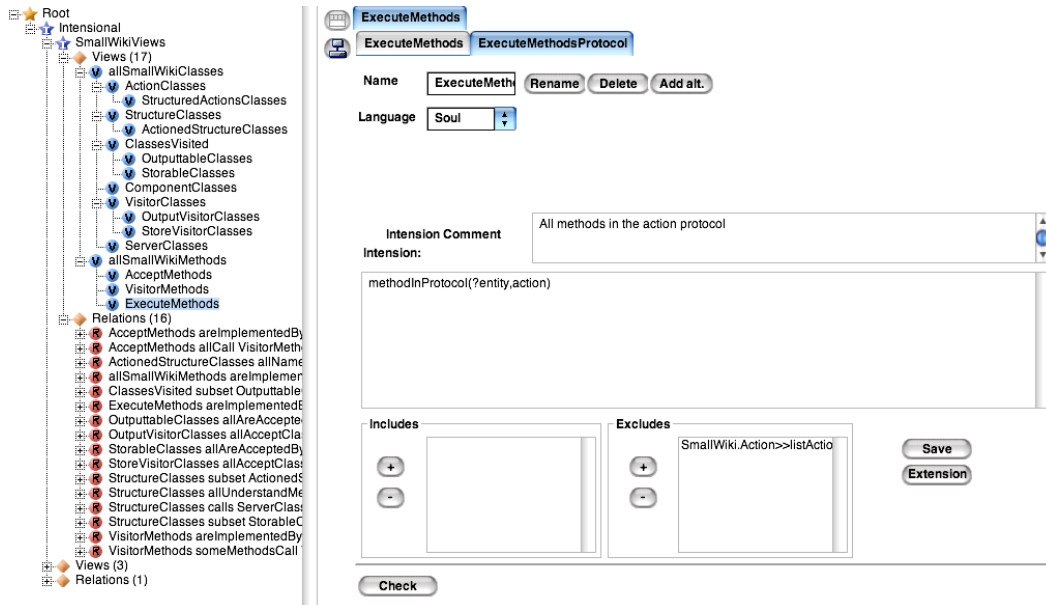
Root
Intensional
SmallWikiViews
Views (17)
allSmallWikiClasses
ActionClasses
StructuredActionsClasses
StructureClasses
ActionedStructureClasses
ClassesVisited
OutputtableClasses
StorableClasses
ComponentClasses
VisitorClasses
OutputVisitorClasses
StoreVisitorClasses
ServerClasses
allSmallWikiMethods
AcceptMethods
VisitorMethods
ExecuteMethods
Relations (16)
AcceptMethods areImplementedBy
AcceptMethods allCall VisitorMeth
ActionedStructureClasses allName
allSmallWikiMethods areImplemen
ClassesVisited subset Outputtable
ExecuteMethods areImplementedE
OutputtableClasses allAreAccepte
OutputVisitorClasses allAcceptCla
StorableClasses allAreAcceptedBy
StoreVisitorClasses allAcceptClass
StructureClasses subset ActionedS
StructureClasses allUnderstandMe
StructureClasses calls ServerClass
StructureClasses subset StorableC
VisitorMethods areImplementedBy
VisitorMethods someMethodsCall
Views (3)
Relations (1)

ExecuteMethods
ExecuteMethods ExecuteMethodsProtocol
Name ExecuteMeth Rename Delete Add alt.
Language Soul
Intension Comment
All methods in the action protocol
Intension:
methodInProtocol(?entity,action)
Includes
+
-
Excludes
+
-
SmallWiki.Action>>listActio
Save
Extension
Check